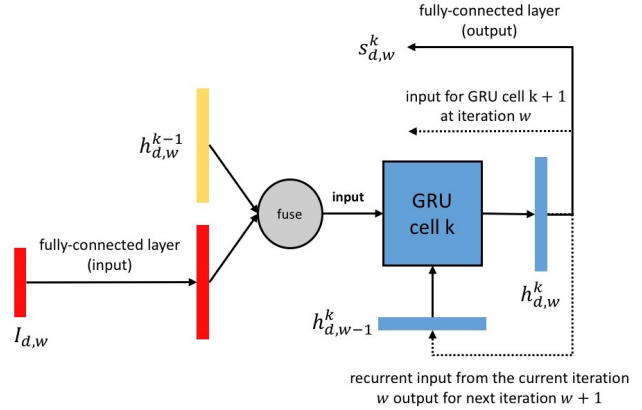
fully-connected layer (output)

$s_{d,w}^{k}$

input for GRU cell k + 1 at iteration $w$

$h_{d,w}^{k-1}$

fuse

input

GRU cell k

fully-connected layer (input)

$h_{d,w}^{k}$

$I_{d,w}$

$h_{d,w-1}^{k}$

recurrent input from the current iteration $w$ output for next iteration $w + 1$